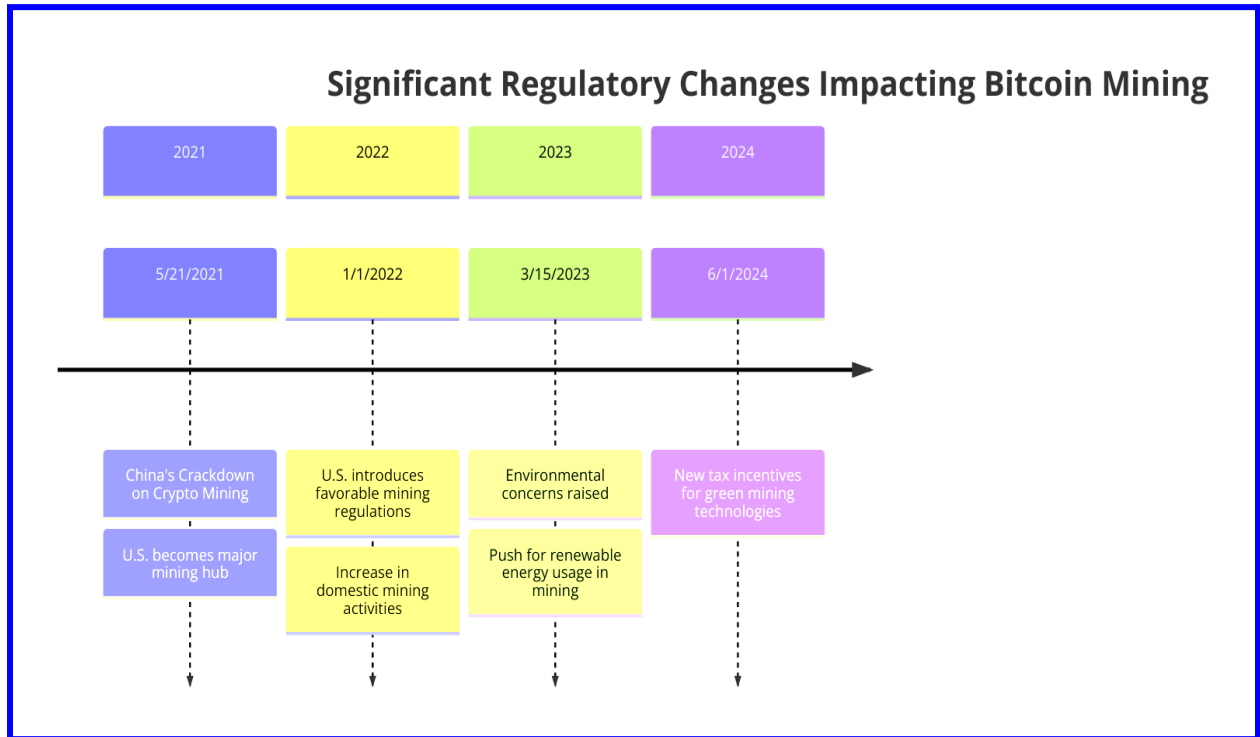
Significant Regulatory Changes Impacting Bitcoin Mining

2021

2022

2023

2024

5/21/2021

1/1/2022

3/15/2023

6/1/2024

China's Crackdown on Crypto Mining

U.S. becomes major mining hub

U.S. introduces favorable mining regulations

Increase in domestic mining activities

Environmental concerns raised

Push for renewable energy usage in mining

New tax incentives for green mining technologies